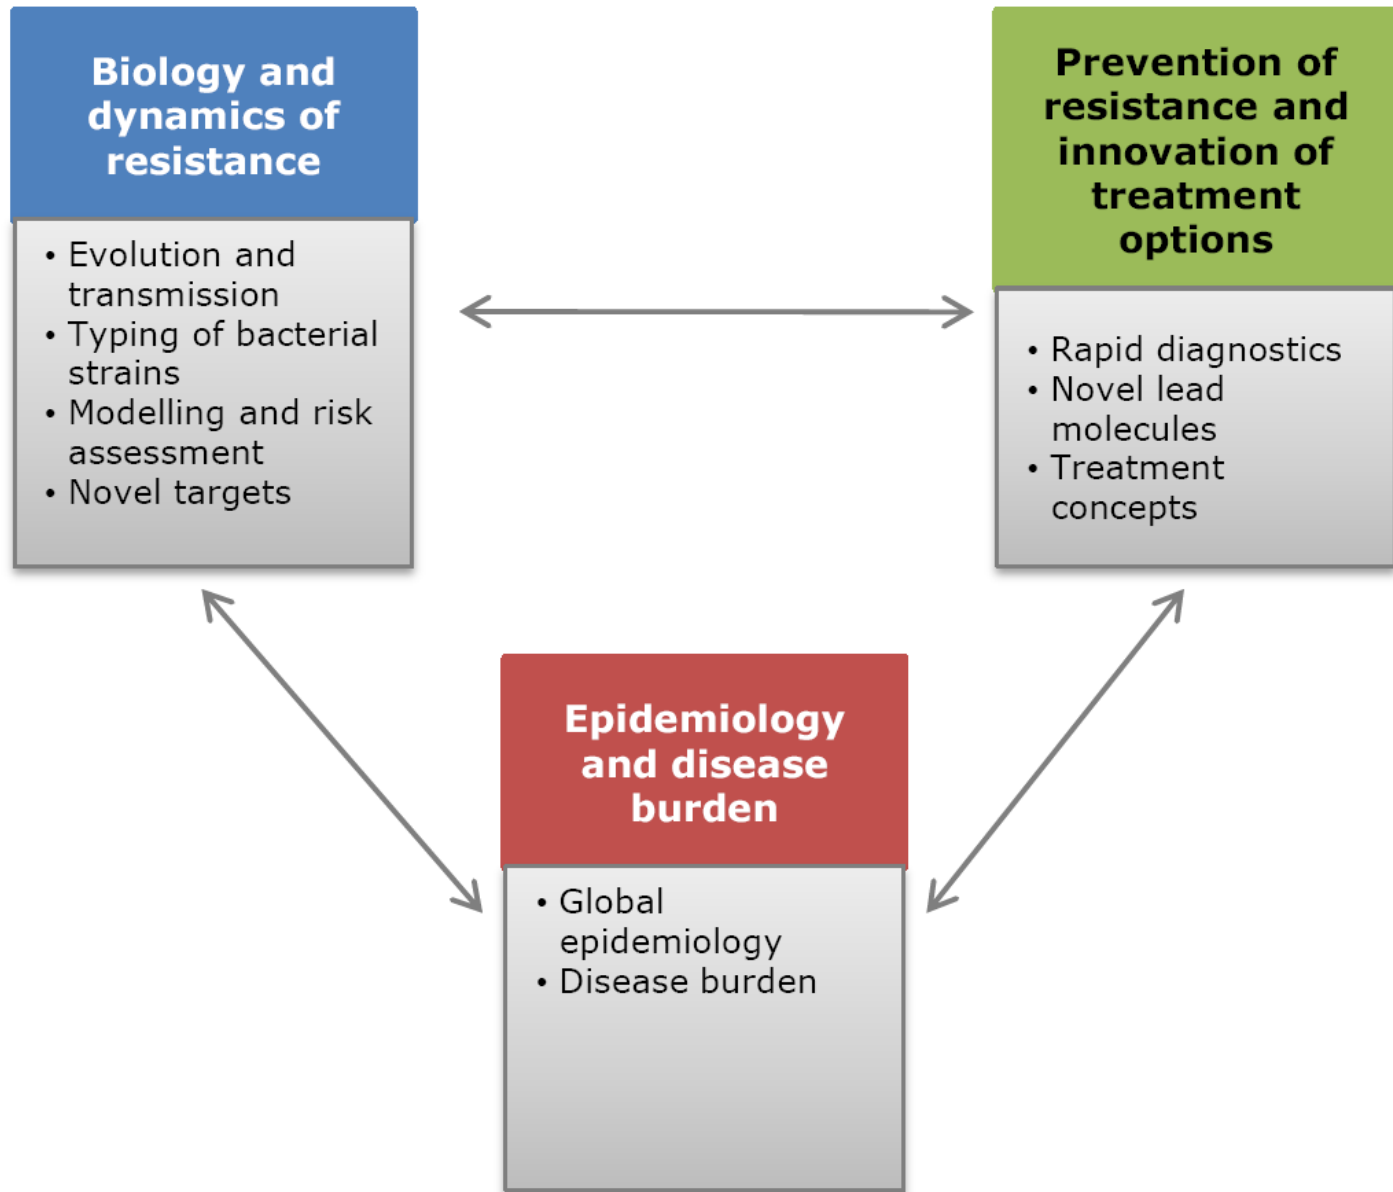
Biology and dynamics of resistance

- Evolution and transmission
- Typing of bacterial strains
- Modelling and risk assessment
- Novel targets

Prevention of resistance and innovation of treatment options

- Rapid diagnostics
- Novel lead molecules
- Treatment concepts

Epidemiology and disease burden

- Global epidemiology
- Disease burden